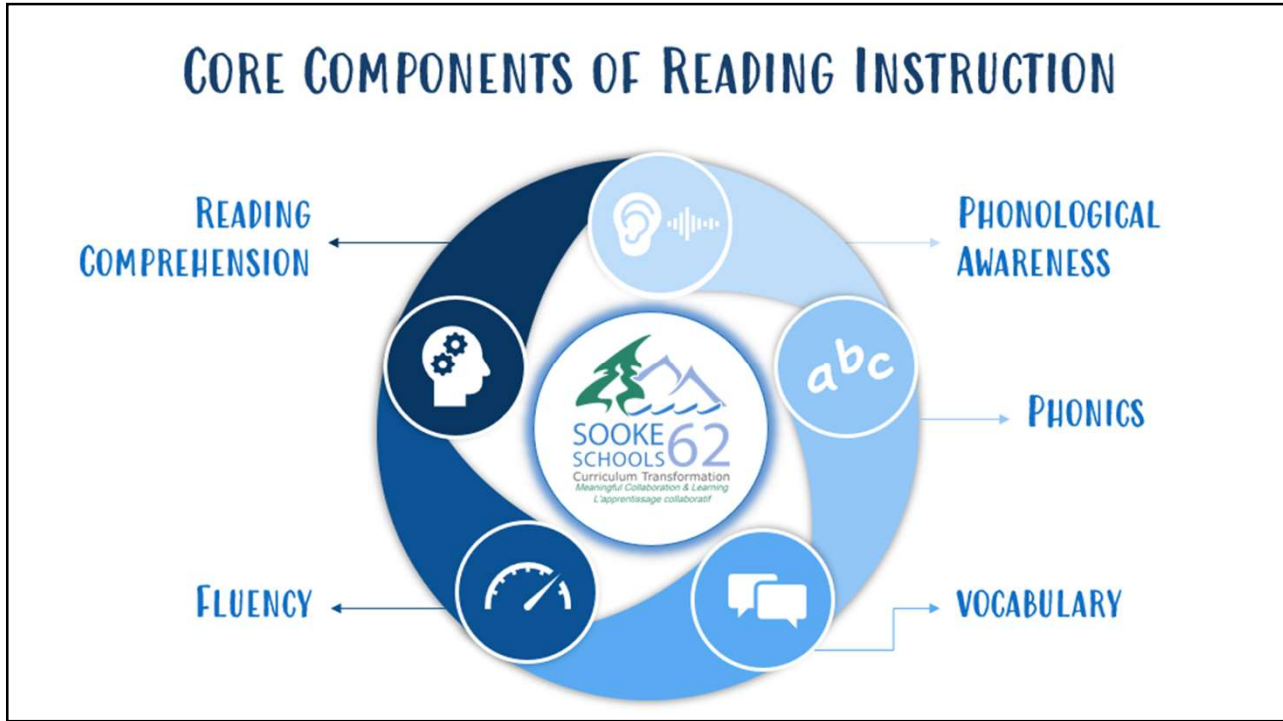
Core Components of Reading Instruction

Reading Comprehension

Phonological Awareness

abc

Phonics

SOOKE SCHOOLS 62
Curriculum Transformation
Meaningful Collaboration & Learning
L'apprentissage collaboratif

Fluency

Vocabulary